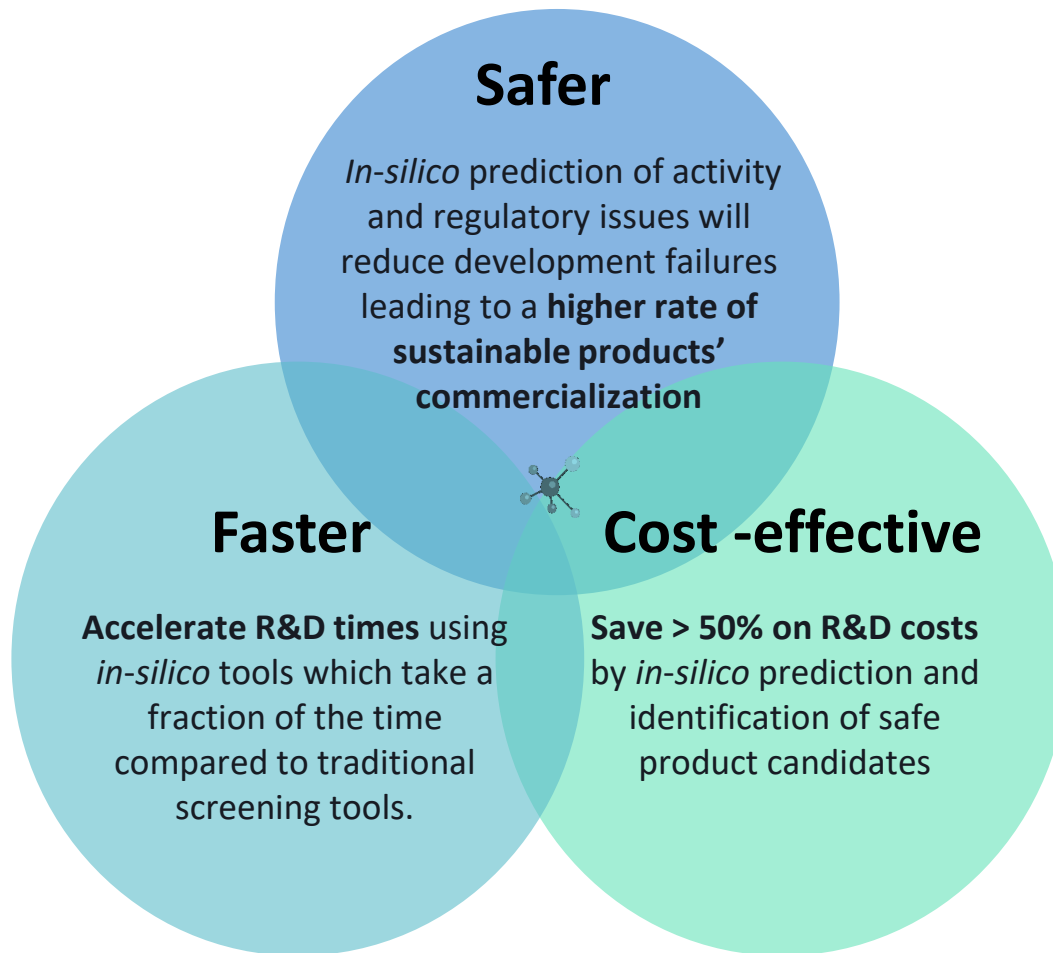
Safer

In-silico prediction of activity and regulatory issues will reduce development failures leading to a higher rate of sustainable products' commercialization

Faster

Accelerate R&D times using in-silico tools which take a fraction of the time compared to traditional screening tools.

Cost -effective

Save > 50% on R&D costs by in-silico prediction and identification of safe product candidates